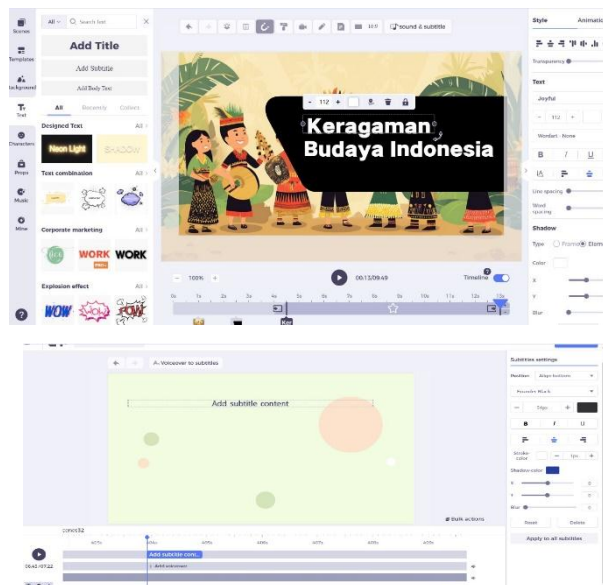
Scenes
Templates
Background
Text
Characters
Props
Music
Mine
?

All
Search text
Add Title
Add Subtitle
Add Body Text
All
Recently
Colors
Designed Text
All
Neon Light
SHADOW
Text combination
All
Corporate marketing
All
WORK
WORK
Explosion effect
All
WOW
POW

sound & subtitle
112
Keragaman Budaya Indonesia
100%
00:13/09:49
Timeline

Style
Animation
Transparency
Text
Joyful
112
Weight
None
B
I
U
Line spacing
Word spacing
Shadow
Type
Frame
Element
Color

Voiceover to subtitles
Add subtitle content
Bulk actions
Add subtitle cont
Add voiceover

Subtitles settings
Position
Align bottom
Poppins Black
B
I
U
Stroke color
Shadow color
Blur
Reset
Delete
Apply to all subtitles